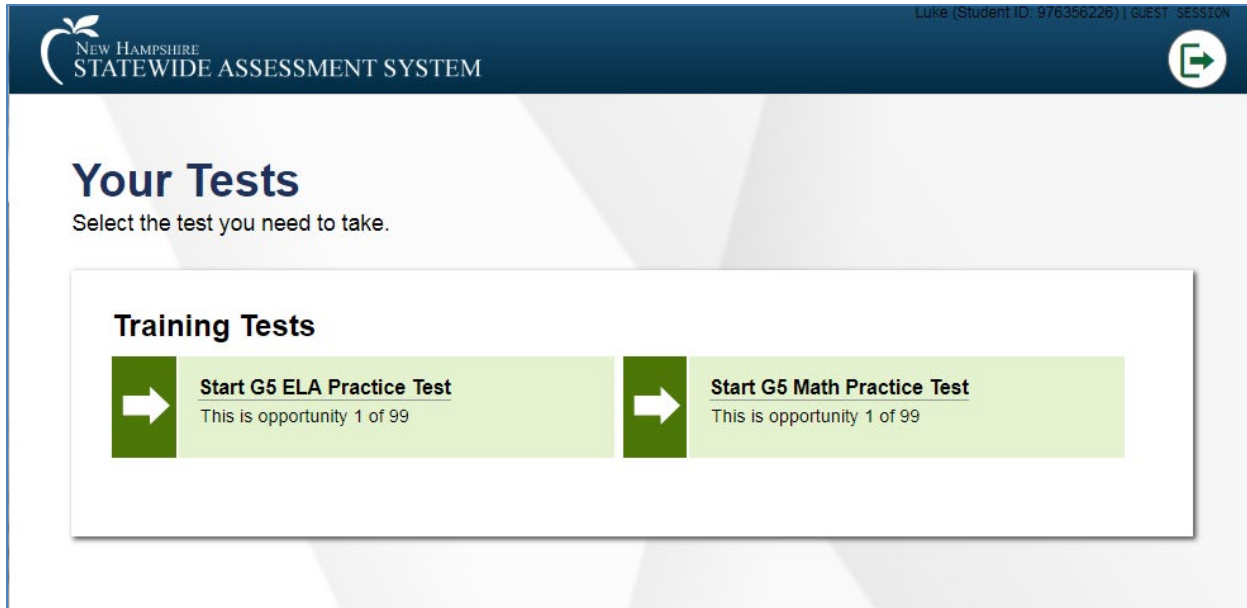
New Hampshire
STATEWIDE ASSESSMENT SYSTEM

Luke (Student ID: 976356226) | GUEST SESSION

Your Tests
Select the test you need to take.

Training Tests

Start G5 ELA Practice Test
This is opportunity 1 of 99

Start G5 Math Practice Test
This is opportunity 1 of 99